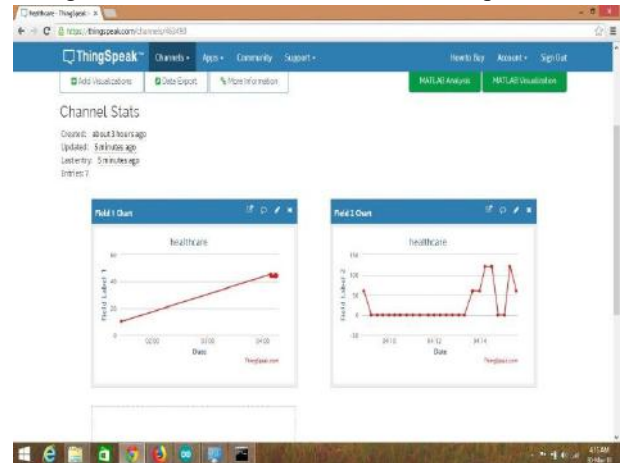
healthcare - ThingSpeak ×

https://thingspeak.com/channels/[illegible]

ThingSpeak™ Channels ▾ Apps ▾ Community Support ▾ How to Buy Account ▾ Sign Out

Add Visualizations Data Export More Information MATLAB Analysis MATLAB Visualization

Channel Stats

Created: about 3 hours ago
Updated: 5 minutes ago
Last entry: 5 minutes ago
Entries: 7

Field 1 Chart

healthcare

Field Label 1

60
40
20
0

02:00 03:00 04:00

Date

ThingSpeak.com

Field 2 Chart

healthcare

Field Label 2

150
100
50
0
-50

04:10 04:12 04:14

Date

ThingSpeak.com

4:13 AM
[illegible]